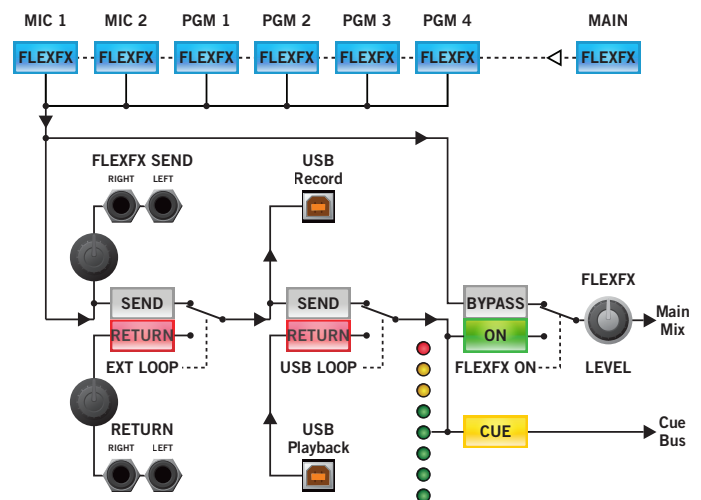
MIC 1 MIC 2 PGM 1 PGM 2 PGM 3 PGM 4 MAIN

FLEXFX FLEXFX FLEXFX FLEXFX FLEXFX FLEXFX FLEXFX

FLEXFX SEND
RIGHT LEFT

USB
Record

SEND
RETURN
EXT LOOP

SEND
RETURN
USB LOOP

BYPASS
ON
FLEXFX ON

FLEXFX
LEVEL

Main
Mix

RETURN
RIGHT LEFT

USB
Playback

CUE

Cue
Bus